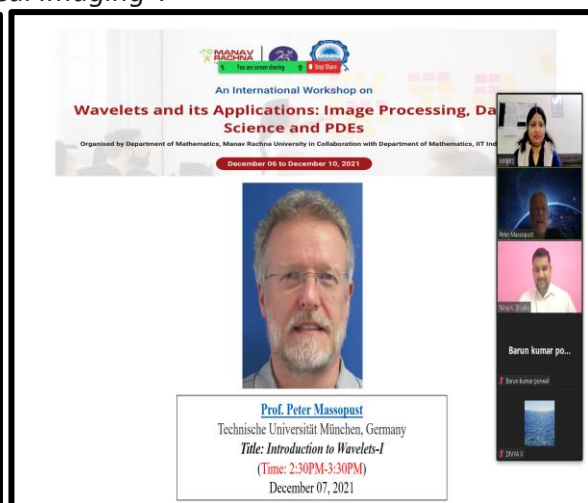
al Imaging".

MANAV RACHNA

You are screen sharing | Stop Share

An International Workshop on

Wavelets and its Applications: Image Processing, Da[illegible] Science and PDEs

Organised by Department of Mathematics, Manav Rachna University in Collaboration with Department of Mathematics, IIT Ind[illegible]

December 06 to December 10, 2021

MRMS

Peter Massopust

Nirraj K. Shukla

Barun kumar po...

Barun kumar porwal

DIVYA V

Prof. Peter Massopust
Technische Universität München, Germany
Title: Introduction to Wavelets-I
(Time: 2:30PM-3:30PM)
December 07, 2021